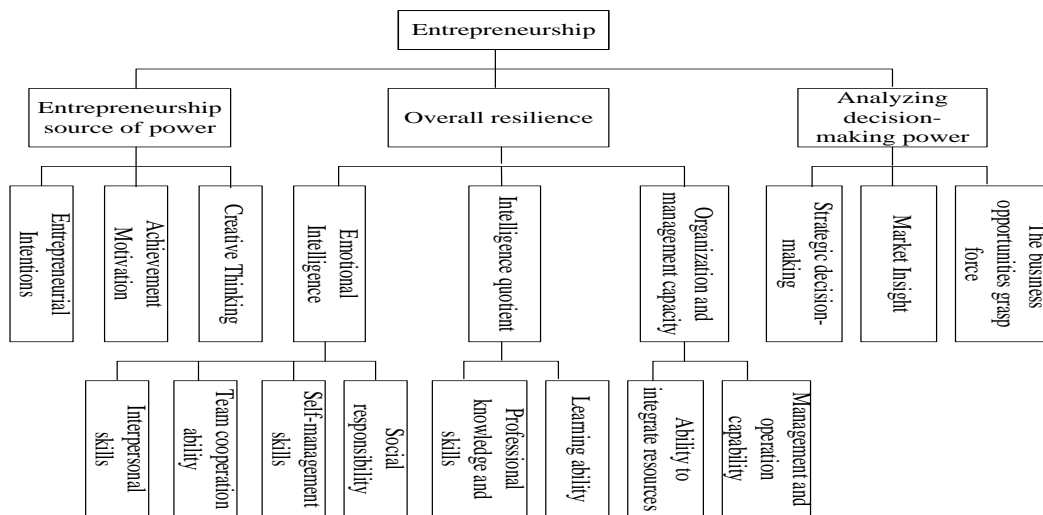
Entrepreneurship

Entrepreneurship source of power

Overall resilience

Analyzing decision-making power

Entrepreneurial Intentions

Achievement Motivation

Creative Thinking

Emotional Intelligence

Intelligence quotient

Organization and management capacity

Strategic decision-making

Market Insight

The business opportunities grasp force

Interpersonal skills

Team cooperation ability

Self-management skills

Social responsibility

Professional knowledge and skills

Learning ability

Ability to integrate resources

Management and operation capability